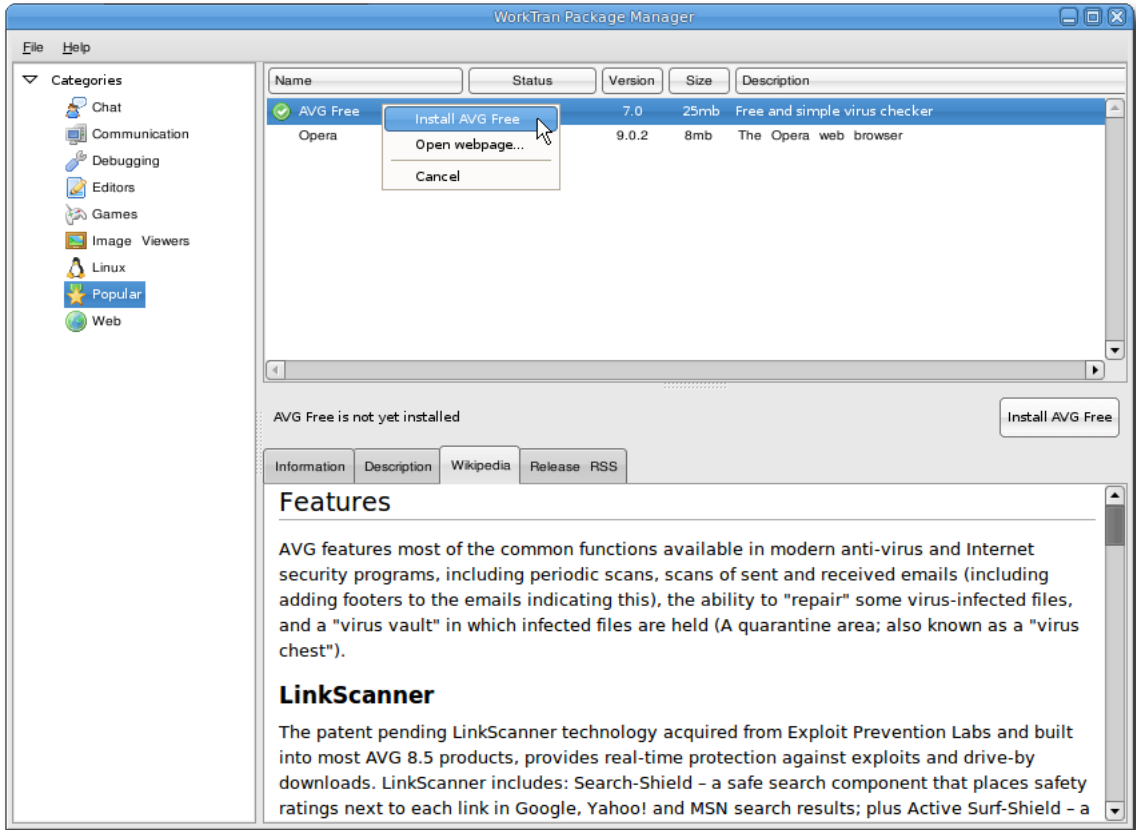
WorkTran Package Manager

File Help

Categories
Chat
Communication
Debugging
Editors
Games
Image Viewers
Linux
Popular
Web

| Name | Status | Version | Size | Description |
|---|---|---|---|---|
| AVG Free | | 7.0 | 25mb | Free and simple virus checker |
| Opera | | 9.0.2 | 8mb | The Opera web browser |

Install AVG Free
Open webpage...
Cancel

AVG Free is not yet installed

Install AVG Free

Information | Description | Wikipedia | Release RSS

Features

AVG features most of the common functions available in modern anti-virus and Internet security programs, including periodic scans, scans of sent and received emails (including adding footers to the emails indicating this), the ability to "repair" some virus-infected files, and a "virus vault" in which infected files are held (A quarantine area; also known as a "virus chest").

LinkScanner

The patent pending LinkScanner technology acquired from Exploit Prevention Labs and built into most AVG 8.5 products, provides real-time protection against exploits and drive-by downloads. LinkScanner includes: Search-Shield – a safe search component that places safety ratings next to each link in Google, Yahoo! and MSN search results; plus Active Surf-Shield – a